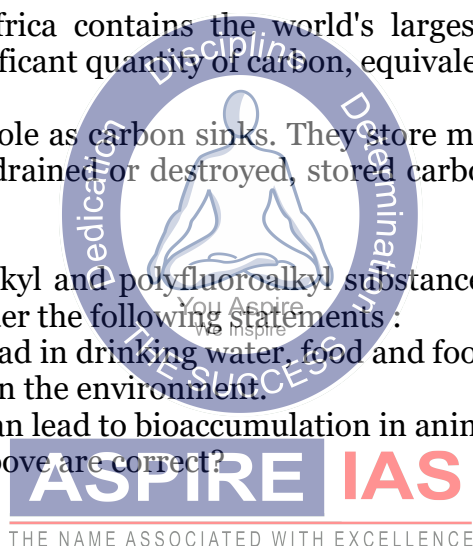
frica contains the world's larges
ficant quantity of carbon, equivale

ole as carbon sinks. They store m
drained or destroyed, stored carbo

kyl and polyfluoroalkyl substance
er the following statements :
ad in drinking water, food and foo
n the environment.
an lead to bioaccumulation in anim
bove are correct?

Dedication Discipline Determination
You Aspire We Inspire
THE SUCCESS
ASPIRE IAS
THE NAME ASSOCIATED WITH EXCELLENCE